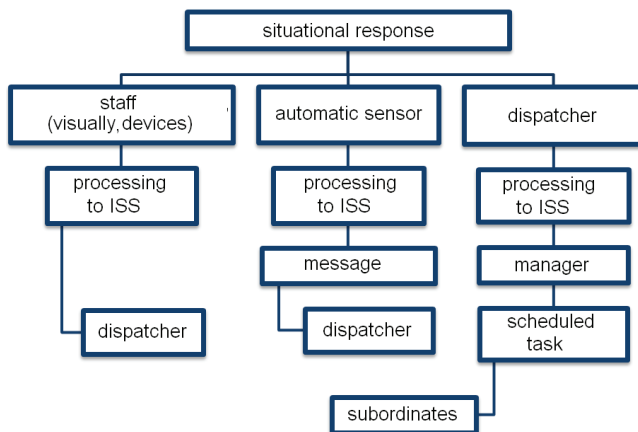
situational response

staff
(visually, devices)

processing
to ISS

dispatcher

automatic sensor

processing
to ISS

message

dispatcher

dispatcher

processing
to ISS

manager

scheduled
task

subordinates